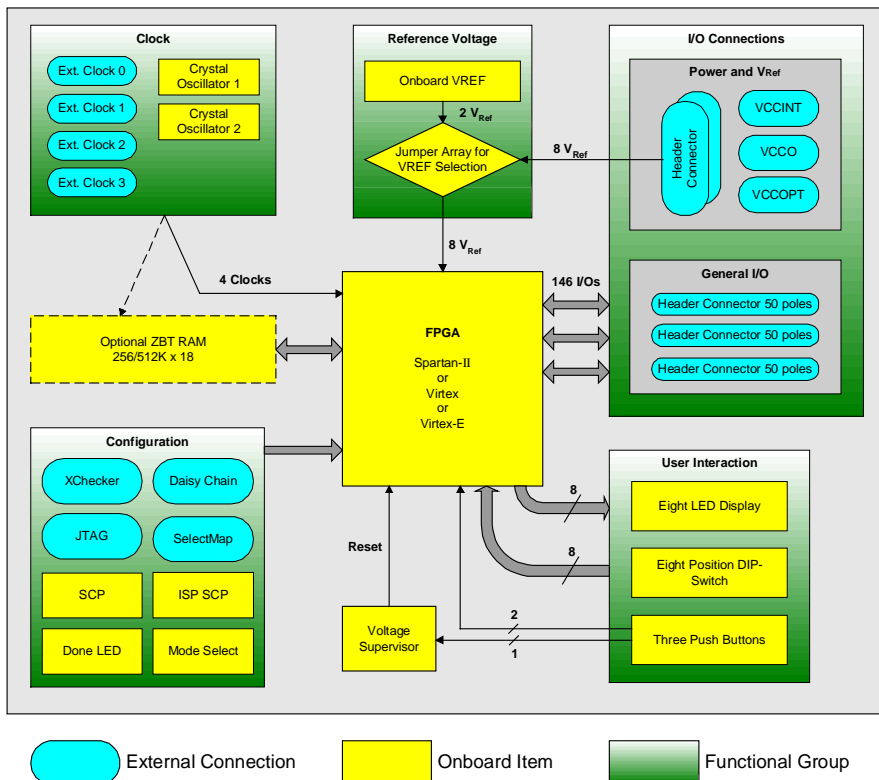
Clock

Ext. Clock 0

Ext. Clock 1

Ext. Clock 2

Ext. Clock 3

Crystal Oscillator 1

Crystal Oscillator 2

Reference Voltage

Onboard VREF

2 $V_{Ref}$

Jumper Array for VREF Selection

8 $V_{Ref}$

I/O Connections

Power and $V_{Ref}$

Header Connector

VCCINT

VCCO

VCCOPT

8 $V_{Ref}$

4 Clocks

Optional ZBT RAM 256/512K x 18

146 I/Os

FPGA

Spartan-II or Virtex or Virtex-E

General I/O

Header Connector 50 poles

Header Connector 50 poles

Header Connector 50 poles

Configuration

XChecker

Daisy Chain

JTAG

SelectMap

SCP

ISP SCP

Done LED

Mode Select

User Interaction

8

Eight LED Display

8

Eight Position DIP-Switch

Reset

2

Voltage Supervisor

1

Three Push Buttons

External Connection

Onboard Item

Functional Group